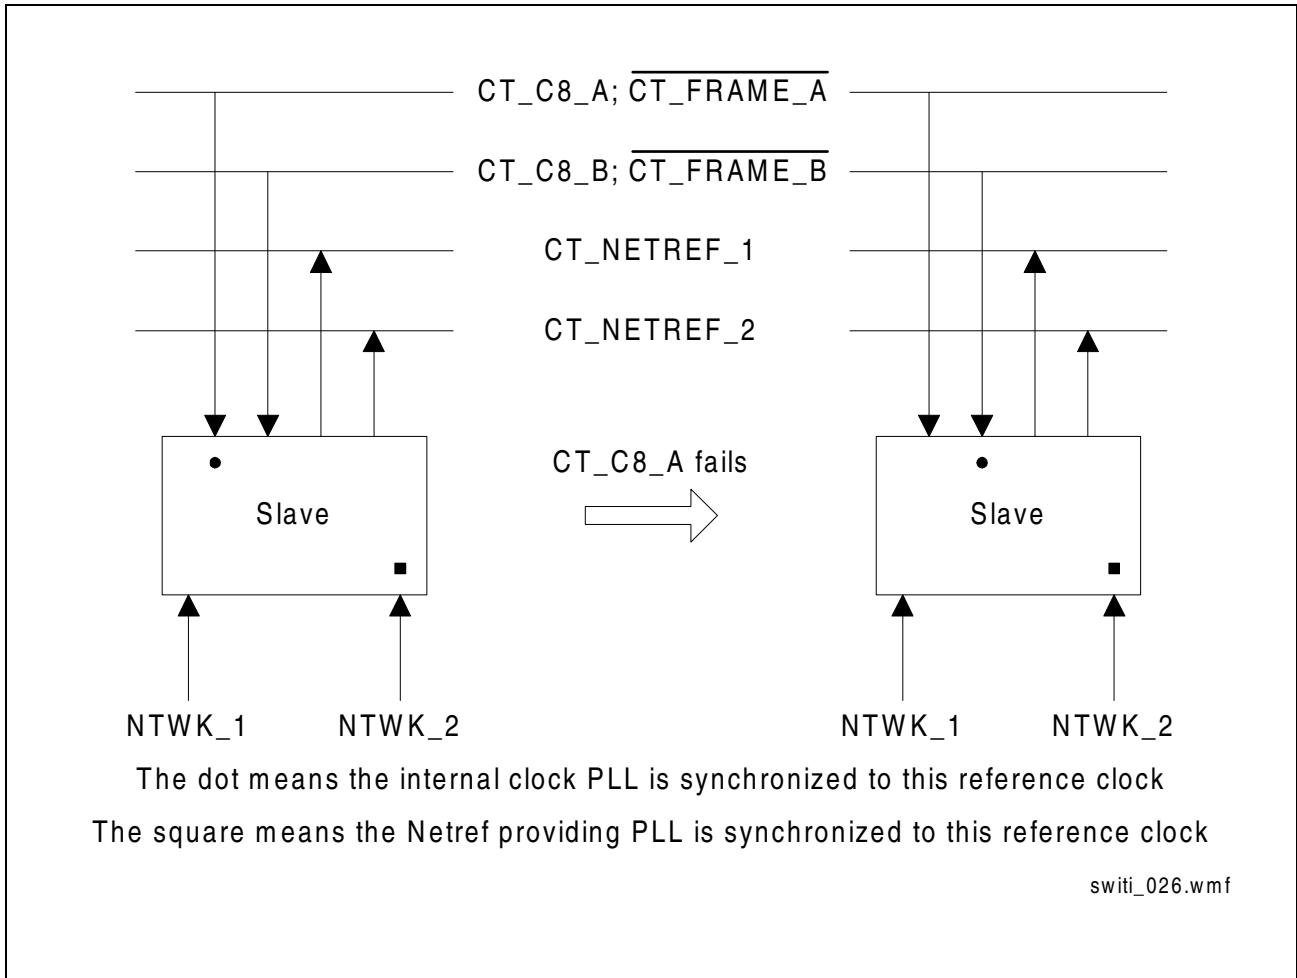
CT_C8_A; $\overline{\text{CT\_FRAME\_A}}$

CT_C8_B; $\overline{\text{CT\_FRAME\_B}}$

CT_NETREF_1

CT_NETREF_2

Slave

CT_C8_A fails

Slave

NTWK_1 NTWK_2

NTWK_1 NTWK_2

The dot means the internal clock PLL is synchronized to this reference clock

The square means the Netref providing PLL is synchronized to this reference clock

switi_026.wmf